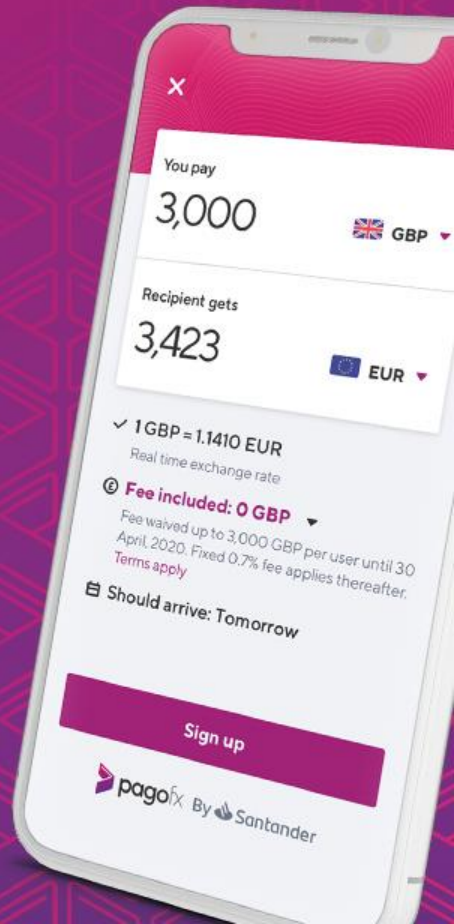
×

You pay
3,000
GBP

Recipient gets
3,423
EUR

✓ 1 GBP = 1.1410 EUR
Real time exchange rate

Fee included: 0 GBP
Fee waived up to 3,000 GBP per user until 30 April, 2020. Fixed 0.7% fee applies thereafter.
Terms apply

Should arrive: Tomorrow

Sign up

pagofx By Santander